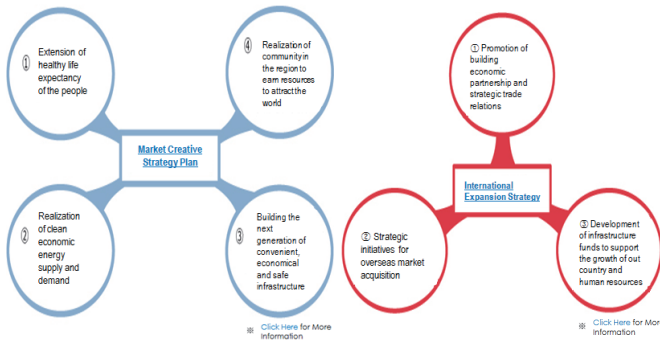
① Extension of healthy life expectancy of the people

④ Realization of community in the region to earn resources to attract the world

Market Creative Strategy Plan

② Realization of clean economic energy supply and demand

③ Building the next generation of convenient, economical and safe infrastructure

Click Here for More Information

① Promotion of building economic partnership and strategic trade relations

International Expansion Strategy

② Strategic initiatives for overseas market acquisition

③ Development of infrastructure funds to support the growth of out country and human resources

Click Here for More Information